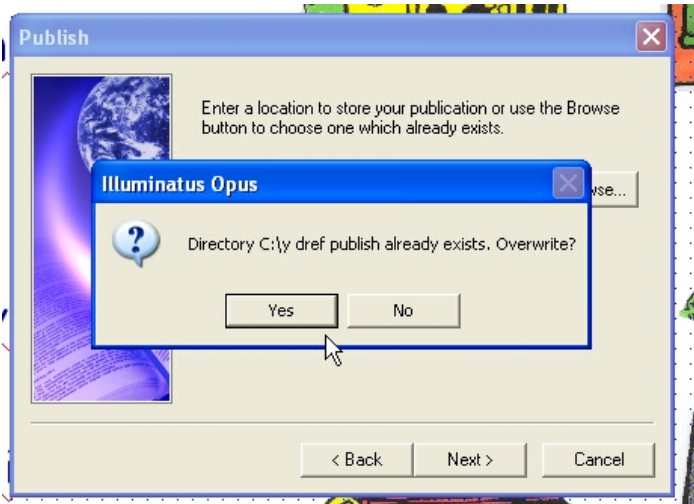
Publish

Enter a location to store your publication or use the Browse button to choose one which already exists.

Illuminatus Opus

Directory C:\y dref publish already exists. Overwrite?

Yes

No

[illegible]wse...

< Back

Next >

Cancel